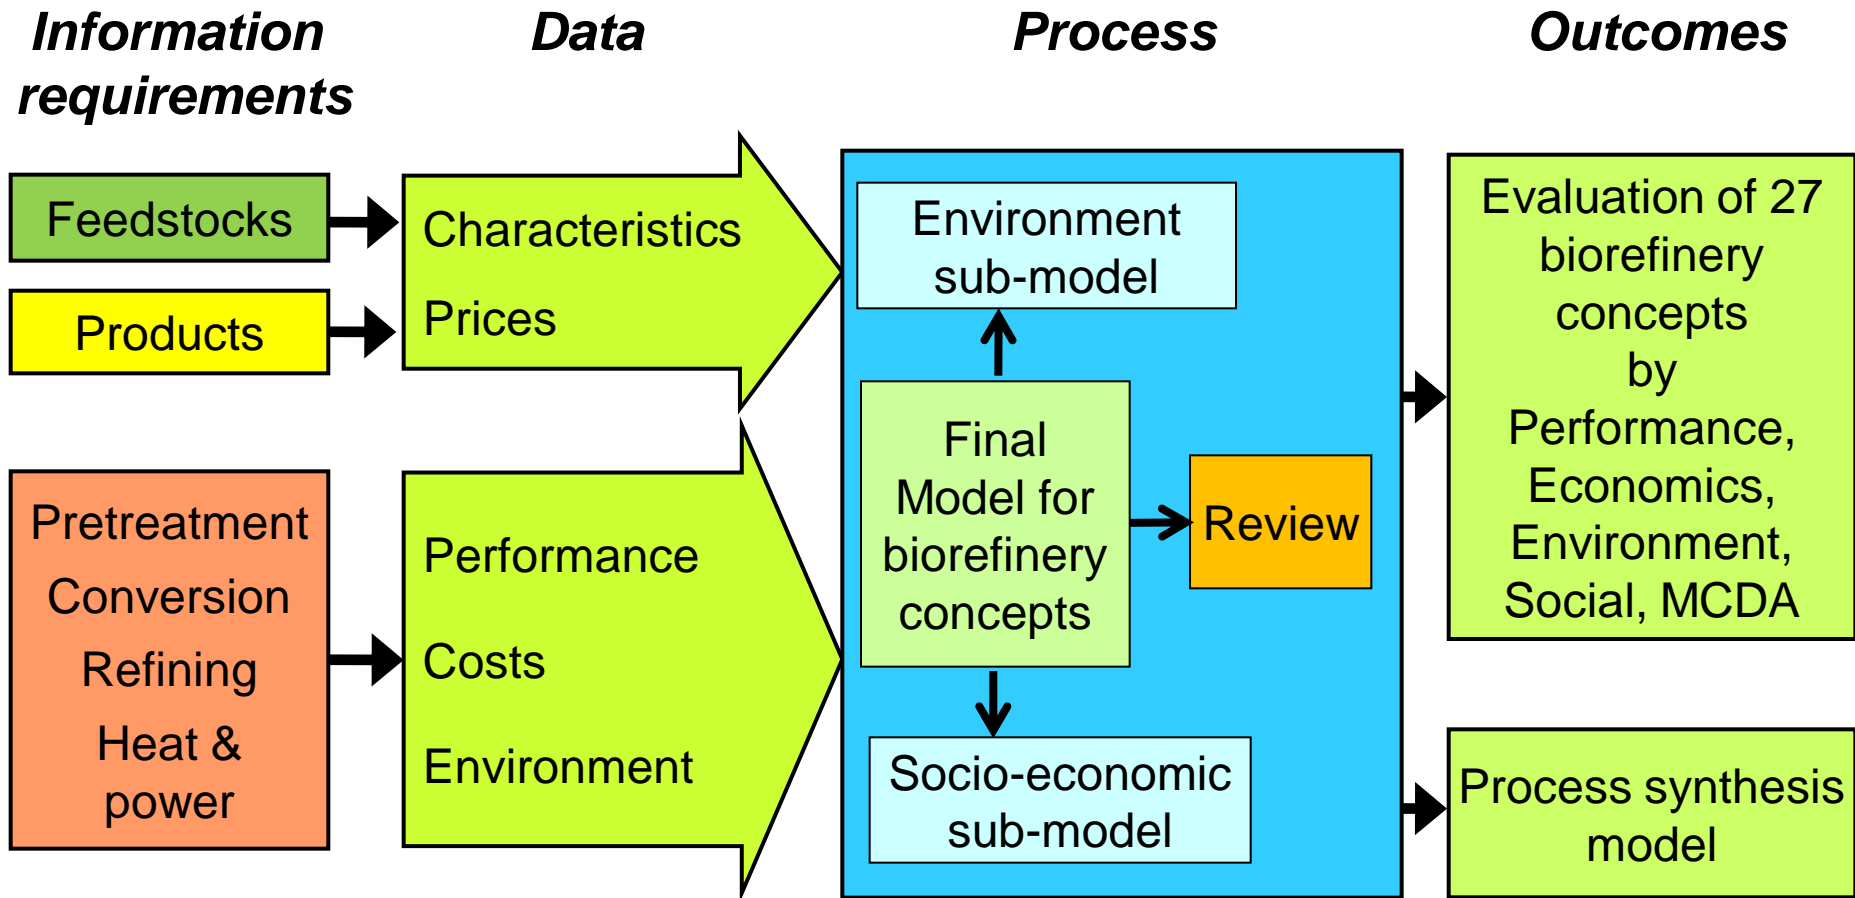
Information requirements

Data

Process

Outcomes

Feedstocks

Products

Characteristics

Prices

Pretreatment

Conversion

Refining

Heat & power

Performance

Costs

Environment

Environment sub-model

Final Model for biorefinery concepts

Review

Socio-economic sub-model

Evaluation of 27 biorefinery concepts by Performance, Economics, Environment, Social, MCDA

Process synthesis model